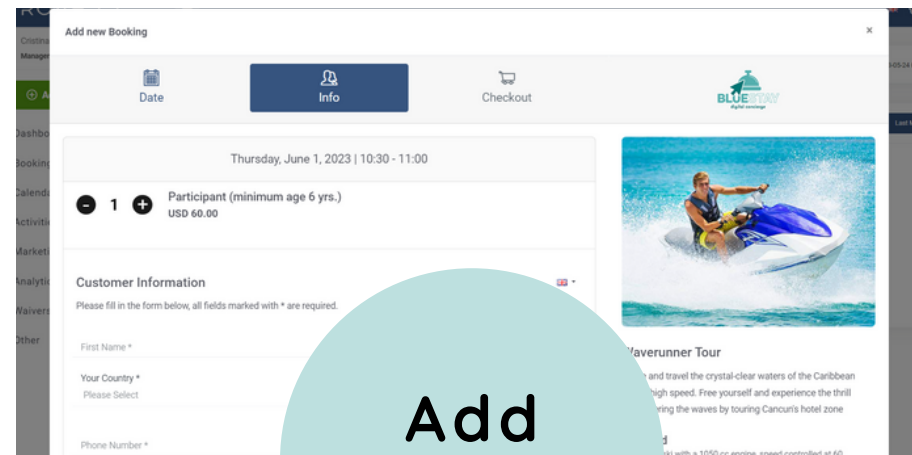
Add new Booking

×

Date

Info

Checkout

BLUESTAY digital concierge

Thursday, June 1, 2023 | 10:30 - 11:00

1

Participant (minimum age 6 yrs.)
USD 60.00

Customer Information

Please fill in the form below, all fields marked with * are required.

First Name *

Your Country *
Please Select

Phone Number *

Waverunner Tour

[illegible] and travel the crystal-clear waters of the Caribbean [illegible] high speed. Free yourself and experience the thrill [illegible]ring the waves by touring Cancun's hotel zone

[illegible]d

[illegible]ki with a 1050 cc engine, speed controlled at 60

Add

Cristina
Manage

Dashbo
Booking
Calenda
Activiti
Marketi
Analyti
Waivers
Other

Last